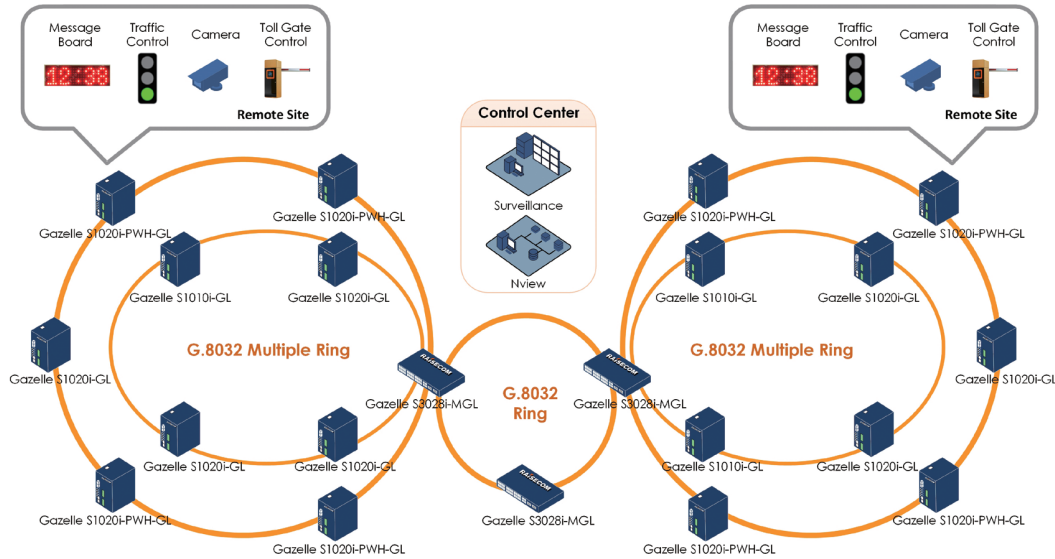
Message Board
Traffic Control
Camera
Toll Gate Control
12:38
Remote Site

Message Board
Traffic Control
Camera
Toll Gate Control
12:38
Remote Site

Control Center
Surveillance
Nview

Gazelle S1020i-PWH-GL
Gazelle S1020i-PWH-GL
Gazelle S1010i-GL
Gazelle S1020i-GL
Gazelle S1020i-GL
G.8032 Multiple Ring
RAISECOM
Gazelle S3028i-MGL
Gazelle S1020i-GL
Gazelle S1020i-GL
Gazelle S1020i-PWH-GL
Gazelle S1020i-PWH-GL

G.8032 Ring
RAISECOM
Gazelle S3028i-MGL

Gazelle S1020i-PWH-GL
Gazelle S1020i-PWH-GL
Gazelle S1010i-GL
Gazelle S1020i-GL
G.8032 Multiple Ring
RAISECOM
Gazelle S3028i-MGL
Gazelle S1020i-GL
Gazelle S1010i-GL
Gazelle S1020i-GL
Gazelle S1020i-PWH-GL
Gazelle S1020i-PWH-GL